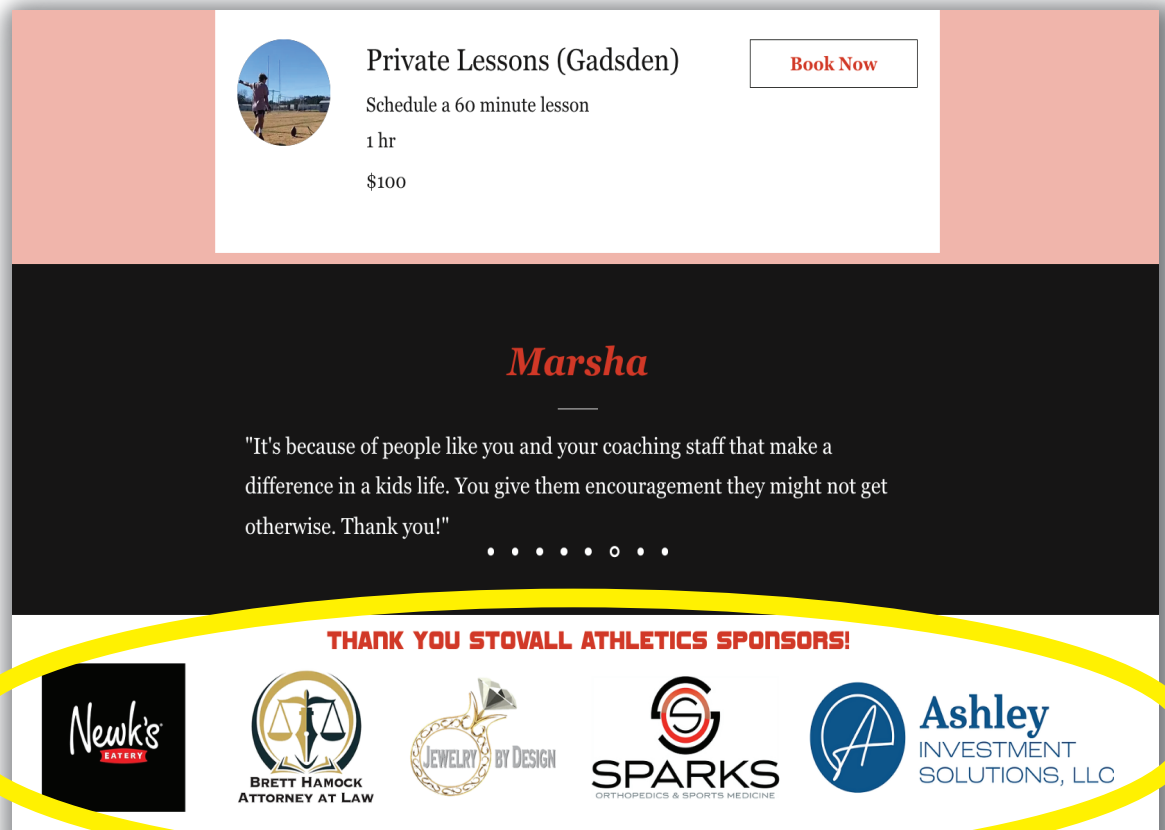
Private Lessons (Gadsden)

Schedule a 60 minute lesson

1 hr

$100

Book Now

Marsha

"It's because of people like you and your coaching staff that make a difference in a kids life. You give them encouragement they might not get otherwise. Thank you!"

THANK YOU STOVALL ATHLETICS SPONSORS!

Newk's EATERY

BRETT HAMOCK ATTORNEY AT LAW

JEWELRY BY DESIGN

SPARKS ORTHOPEDICS & SPORTS MEDICINE

Ashley INVESTMENT SOLUTIONS, LLC